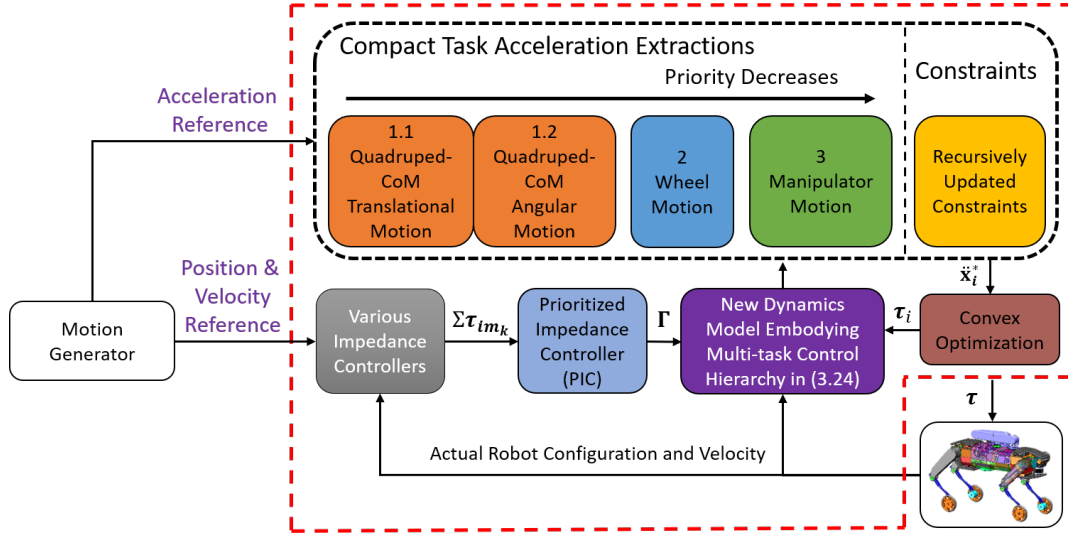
Compact Task Acceleration Extractions

Constraints

Priority Decreases

Acceleration Reference

1.1 Quadruped-CoM Translational Motion

1.2 Quadruped-CoM Angular Motion

2 Wheel Motion

3 Manipulator Motion

Recursively Updated Constraints

$\ddot{\mathbf{x}}_i^*$

Position & Velocity Reference

Motion Generator

Various Impedance Controllers

$\Sigma\boldsymbol{\tau}_{im_k}$

Prioritized Impedance Controller (PIC)

$\boldsymbol{\Gamma}$

New Dynamics Model Embodying Multi-task Control Hierarchy in (3.24)

$\boldsymbol{\tau}_i$

Convex Optimization

$\boldsymbol{\tau}$

Actual Robot Configuration and Velocity